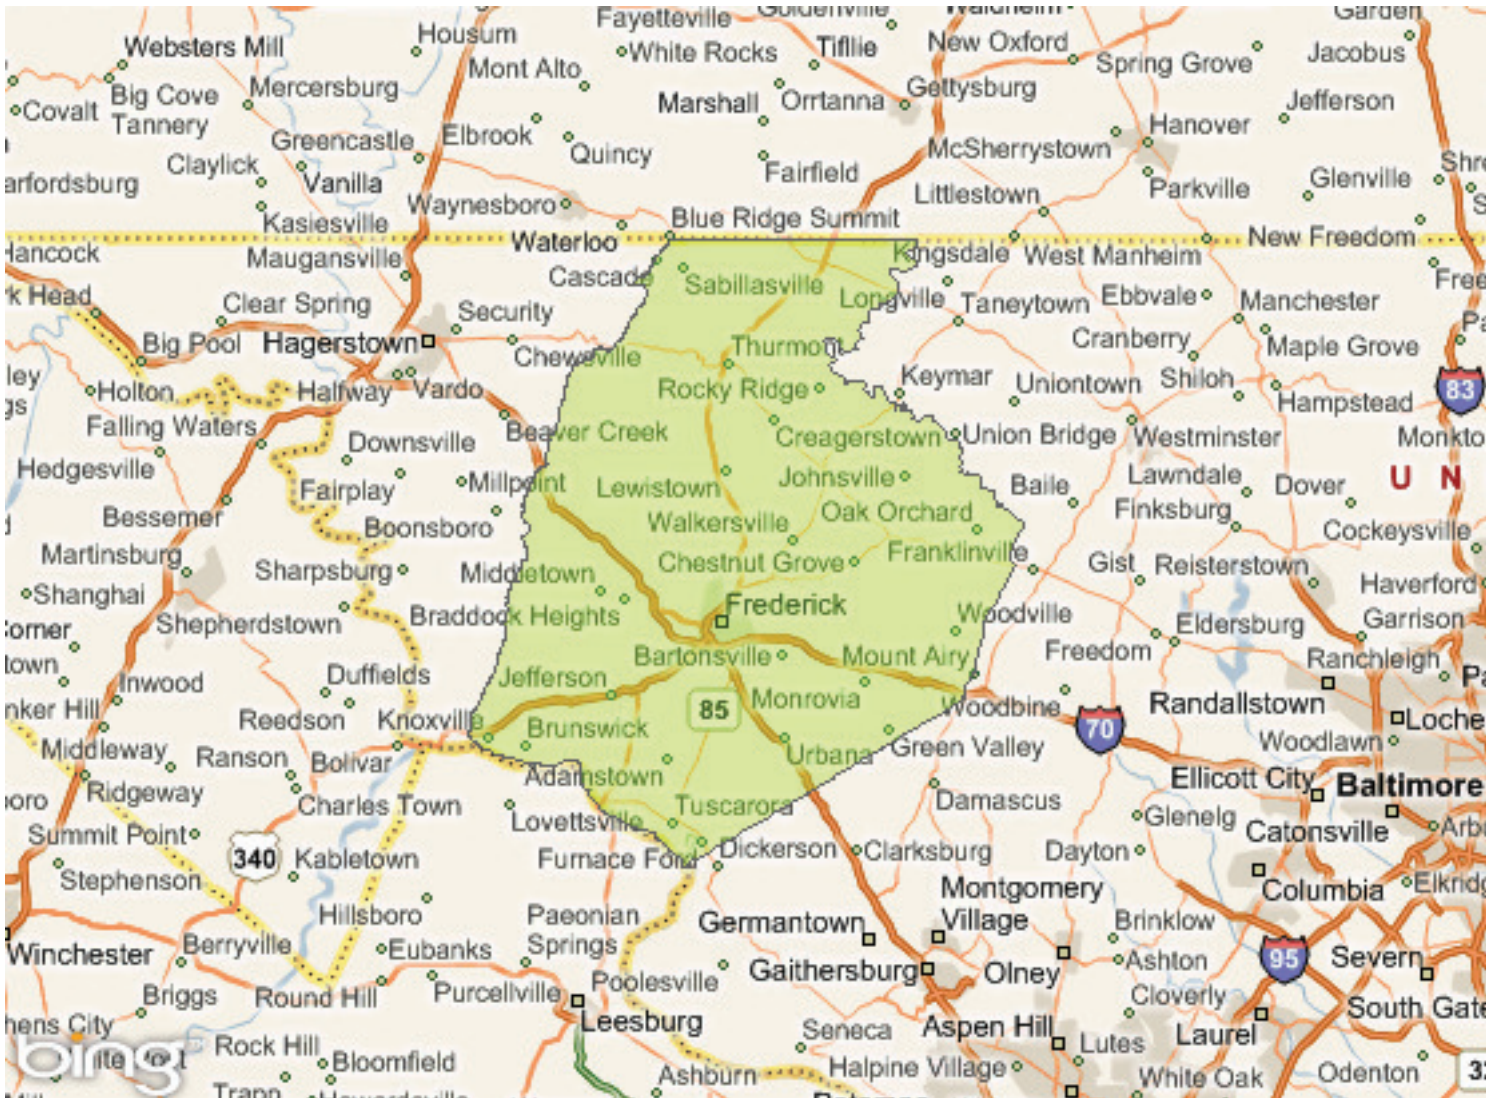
Fayetteville
Websters Mill
Housum
White Rocks
Tiftlie
New Oxford
Garden
Mont Alto
Spring Grove
Jacobus
Covalt
Big Cove Tannery
Mercersburg
Marshall
Orrtanna
Gettysburg
Jefferson
Greencastle
Elbrook
Hanover
Quincy
McSherrystown
Claylick
Fairfield
Glenville
arfordsburg
Vanilla
Parkville
Littlestown
Waynesboro
Kasiesville
Blue Ridge Summit
Hancock
Waterloo
New Freedom
Maugansville
Cascade
Kingsdale
West Manheim
k Head
Sabillasville
Clear Spring
Longville
Taneytown
Ebbvale
Manchester
Security
Big Pool
Hagerstown
Thurmont
Cranberry
Maple Grove
Chewsville
Rocky Ridge
Keymar
Uniontown
Shiloh
Holton
Halfway
Vardo
Hampstead
83
Falling Waters
Beaver Creek
Creagerstown
Union Bridge
Westminster
Downsville
Hedgesville
Johnsville
Lawndale
Millpoint
Lewistown
Baile
Dover
U N
Fairplay
Oak Orchard
Finksburg
Bessemer
Walkersville
Boonsboro
Cockeysville
Martinsburg
Chestnut Grove
Franklinville
Gist
Reisterstown
Sharpsburg
Middletown
Haverford
Shanghai
Frederick
Braddock Heights
Woodville
Eldersburg
Garrison
Shepherdstown
Freedom
Bartonsville
Mount Airy
Ranchleigh
Duffields
Jefferson
Inwood
85
Monrovia
Woodbine
Randallstown
Knoxville
70
Reedson
Brunswick
Green Valley
Woodlawn
Middleway
Ranson
Bolivar
Urbana
Ellicott City
Baltimore
Adamstown
Ridgeway
Charles Town
Tuscarora
Damascus
Lovettsville
Glenelg
Catonsville
Summit Point
Dickerson
Clarksburg
Dayton
340
Kabletown
Furnace Ford
Montgomery Village
Stephenson
Columbia
Paeonian Springs
Hillsboro
Germantown
Brinklow
Winchester
Berryville
Eubanks
Gaithersburg
Olney
Ashton
95
Severn
Briggs
Round Hill
Purcellville
Poolesville
Cloverly
South Gate
Leesburg
Seneca
Aspen Hill
Laurel
Lutes
Rock Hill
Bloomfield
Halpine Village
Ashburn
White Oak
Odenton
bing